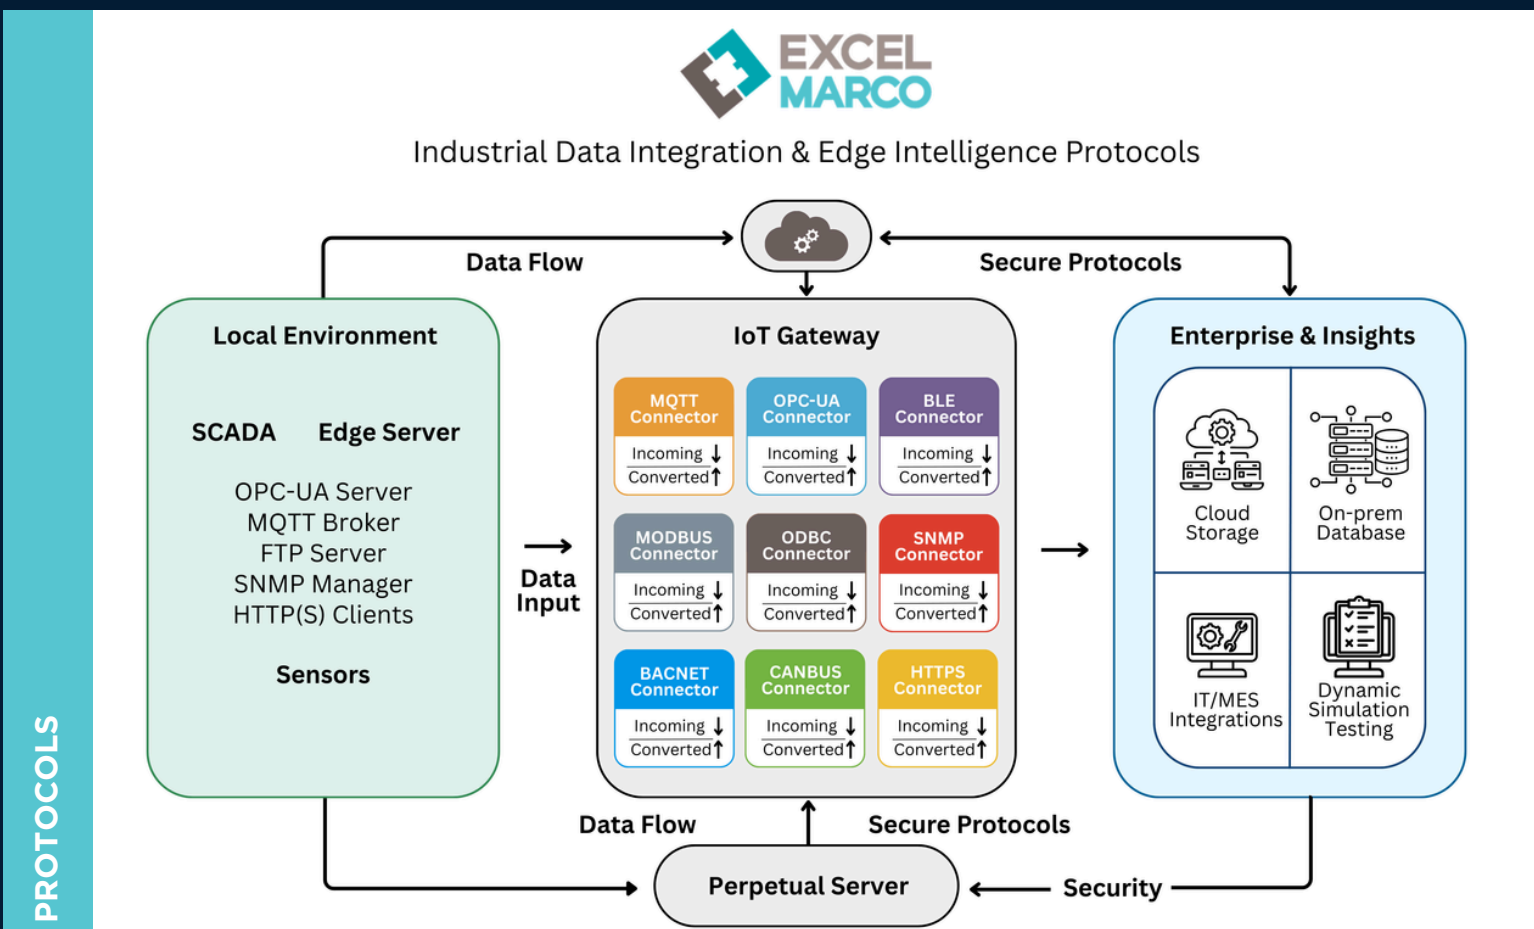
PROTOCOLS

EXCEL MARCO

Industrial Data Integration & Edge Intelligence Protocols

Data Flow

Secure Protocols

Local Environment

SCADA Edge Server

OPC-UA Server
MQTT Broker
FTP Server
SNMP Manager
HTTP(S) Clients

Sensors

Data Input

IoT Gateway

MQTT Connector
Incoming ↓
Converted ↑

OPC-UA Connector
Incoming ↓
Converted ↑

BLE Connector
Incoming ↓
Converted ↑

MODBUS Connector
Incoming ↓
Converted ↑

ODBC Connector
Incoming ↓
Converted ↑

SNMP Connector
Incoming ↓
Converted ↑

BACNET Connector
Incoming ↓
Converted ↑

CANBUS Connector
Incoming ↓
Converted ↑

HTTPS Connector
Incoming ↓
Converted ↑

Enterprise & Insights

Cloud Storage

On-prem Database

IT/MES Integrations

Dynamic Simulation Testing

Data Flow

Secure Protocols

Perpetual Server

Security